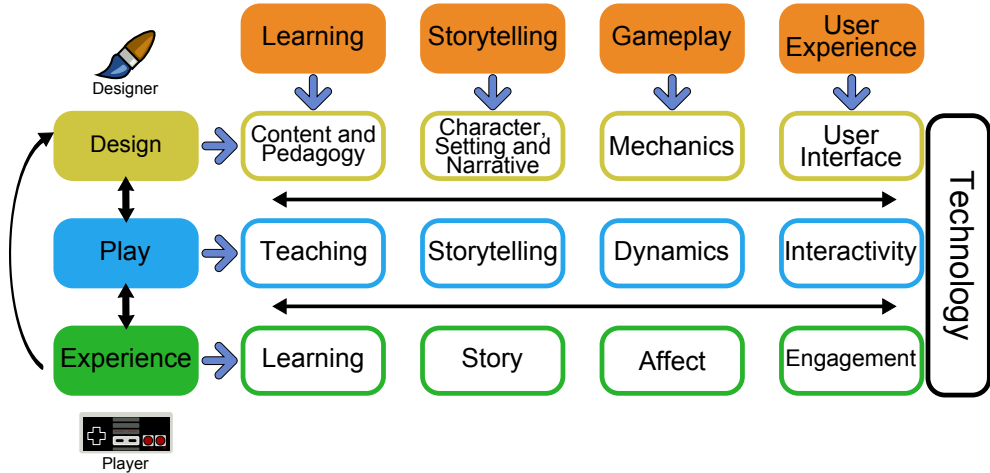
Learning

Storytelling

Gameplay

User Experience

Designer

Design

Content and Pedagogy

Character, Setting and Narrative

Mechanics

User Interface

Technology

Play

Teaching

Storytelling

Dynamics

Interactivity

Experience

Learning

Story

Affect

Engagement

Player